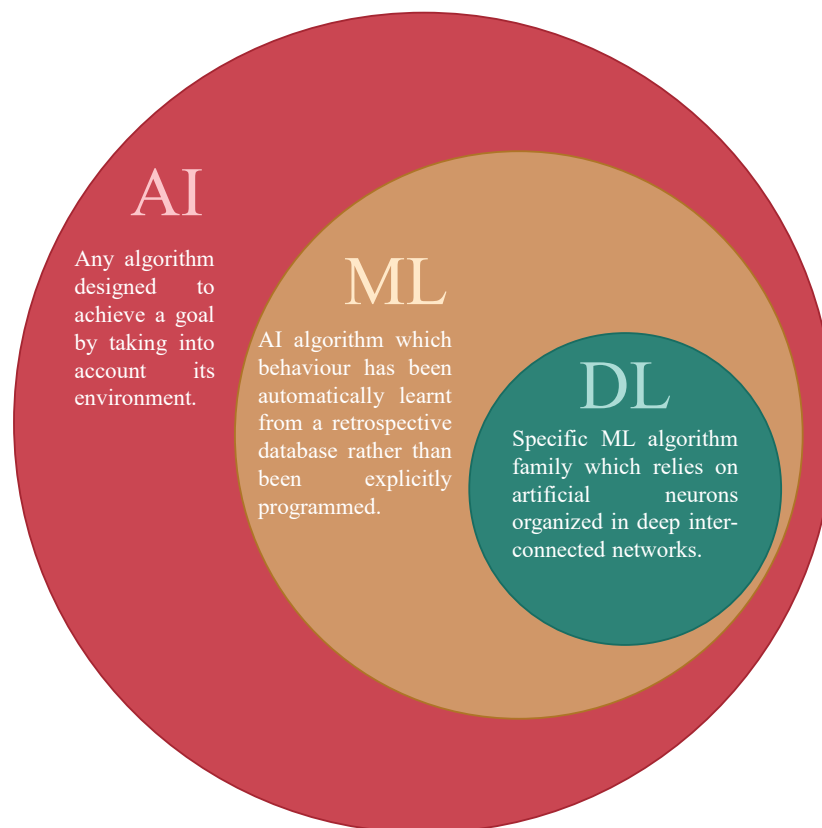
AI

Any algorithm designed to achieve a goal by taking into account its environment.

ML

AI algorithm which behaviour has been automatically learnt from a retrospective database rather than been explicitly programmed.

DL

Specific ML algorithm family which relies on artificial neurons organized in deep interconnected networks.